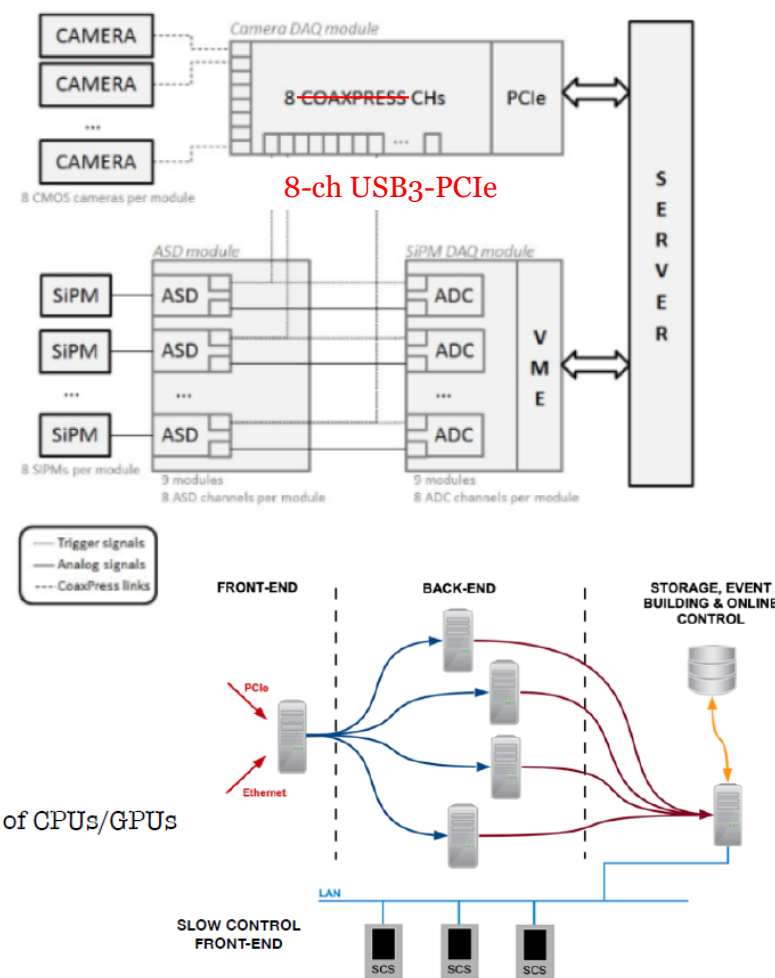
CAMERA
CAMERA
...
CAMERA
8 CMOS cameras per module

Camera DAQ module
8 COAXPRESS CHs
PCIe
...

8-ch USB3-PCIe

S E R V E R

ASD module
SiPM
SiPM
...
SiPM
8 SiPMs per module
ASD
ASD
...
ASD
9 modules
8 ASD channels per module

SiPM DAQ module
ADC
ADC
...
ADC
V M E
9 modules
8 ADC channels per module

Trigger signals
Analog signals
CoaxPress links

FRONT-END
BACK-END
STORAGE, EVENT BUILDING & ONLINE CONTROL

PCIe
Ethernet

of CPUs/GPUs

LAN

SLOW CONTROL FRONT-END
SCS
SCS
SCS